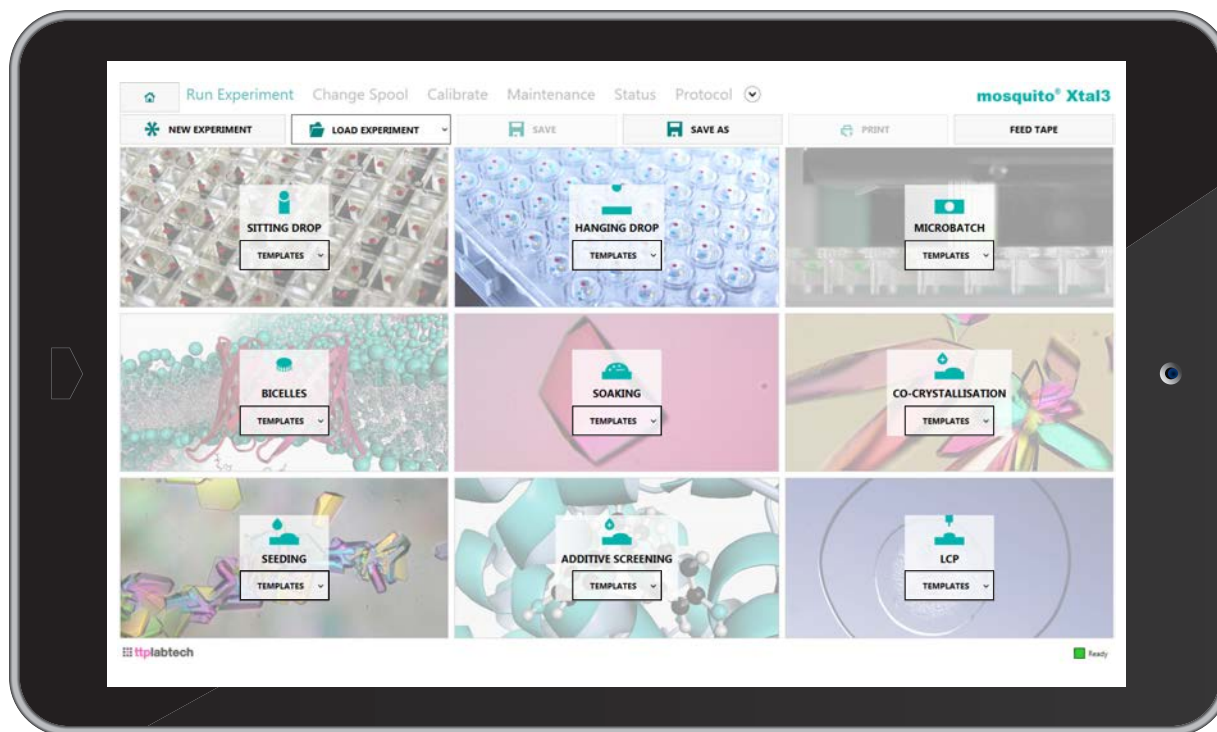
Run Experiment Change Spool Calibrate Maintenance Status Protocol

mosquito® Xtal3

NEW EXPERIMENT
LOAD EXPERIMENT
SAVE
SAVE AS
PRINT
FEED TAPE

SITTING DROP
TEMPLATES

HANGING DROP
TEMPLATES

MICROBATCH
TEMPLATES

BICELLES
TEMPLATES

SOAKING
TEMPLATES

CO-CRYSTALLISATION
TEMPLATES

SEEDING
TEMPLATES

ADDITIVE SCREENING
TEMPLATES

LCP
TEMPLATES

ttplabtech

Ready